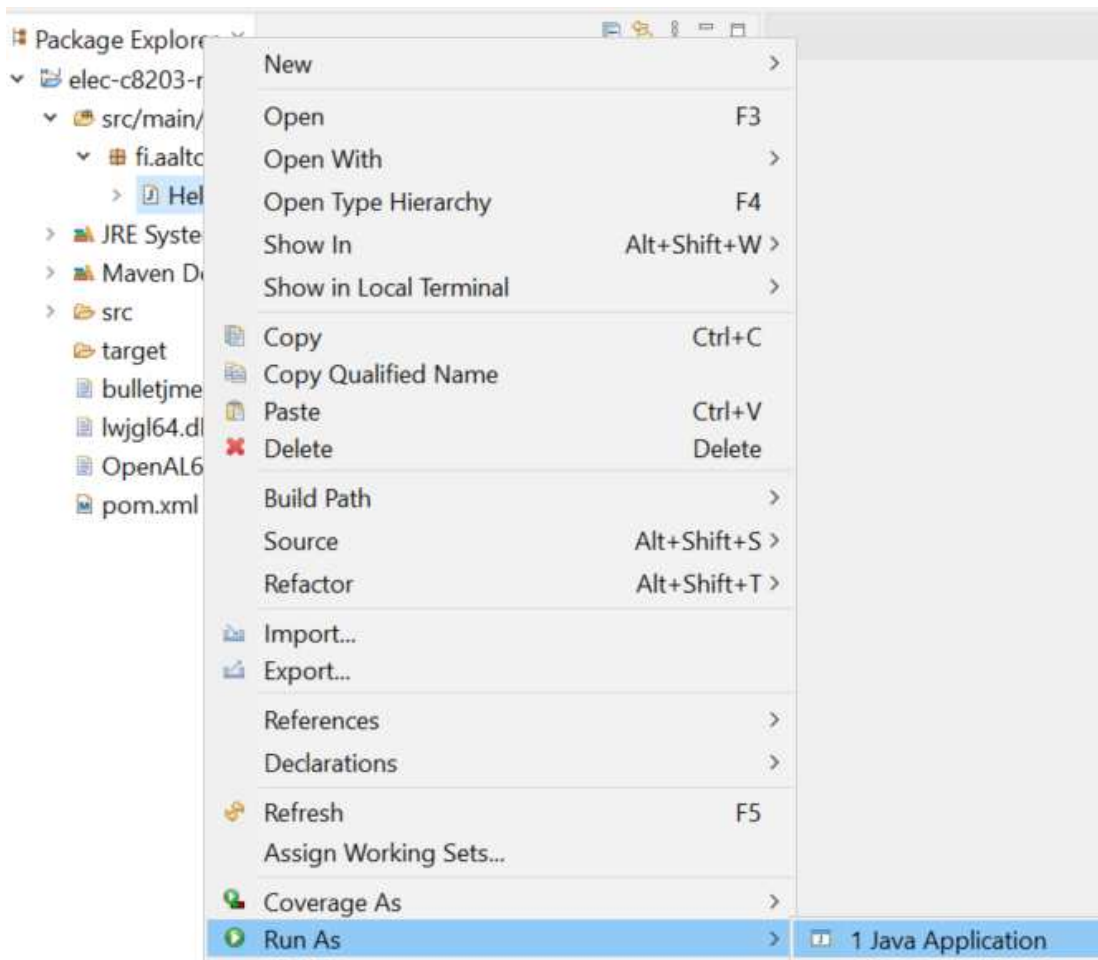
Package Explorer
elec-c8203-r
src/main/
fi.aalto
Hel
JRE Syste
Maven De
src
target
bulletjme
lwjgl64.dl
OpenAL6
pom.xml

New >
Open F3
Open With >
Open Type Hierarchy F4
Show In Alt+Shift+W >
Show in Local Terminal >
Copy Ctrl+C
Copy Qualified Name
Paste Ctrl+V
Delete Delete
Build Path >
Source Alt+Shift+S >
Refactor Alt+Shift+T >
Import...
Export...
References >
Declarations >
Refresh F5
Assign Working Sets...
Coverage As >
Run As >

1 Java Application